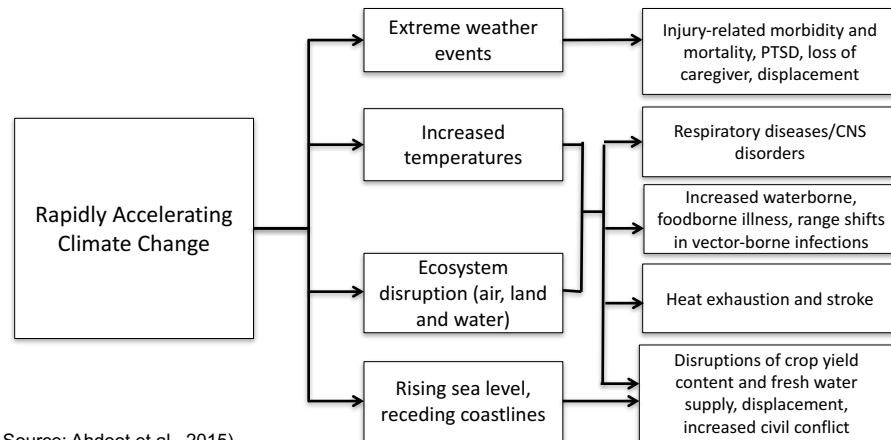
Rapidly Accelerating Climate Change

Extreme weather events

Increased temperatures

Ecosystem disruption (air, land and water)

Rising sea level, receding coastlines

Injury-related morbidity and mortality, PTSD, loss of caregiver, displacement

Respiratory diseases/CNS disorders

Increased waterborne, foodborne illness, range shifts in vector-borne infections

Heat exhaustion and stroke

Disruptions of crop yield content and fresh water supply, displacement, increased civil conflict

Source: Ahdoot et al., 2015)